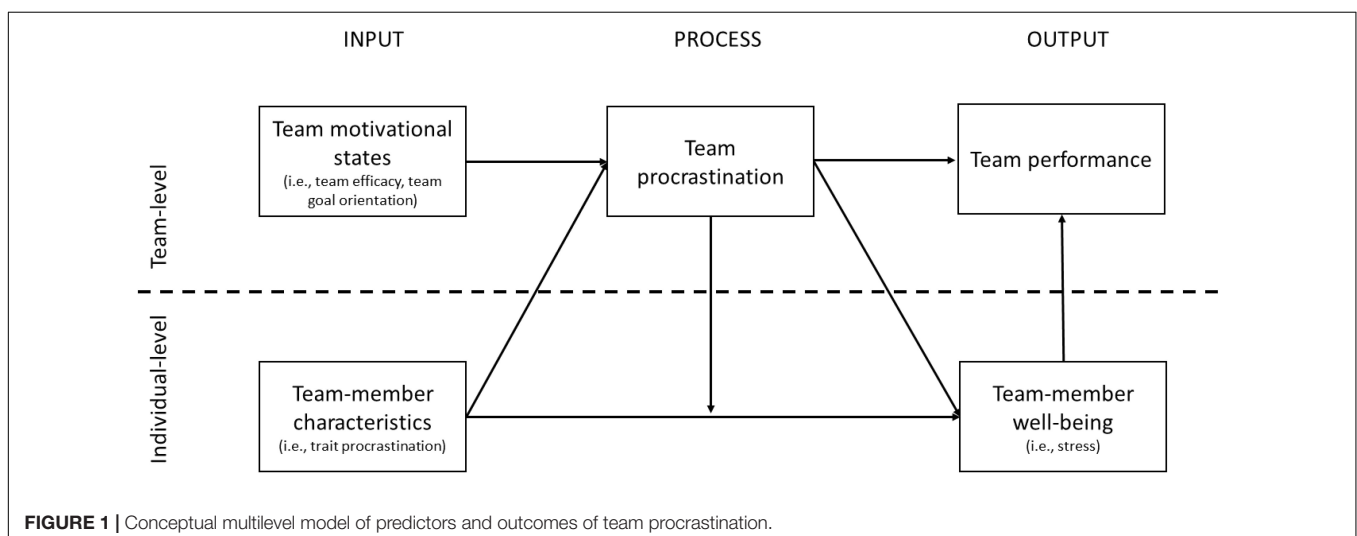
INPUT

PROCESS

OUTPUT

Team-level

Team motivational states
(i.e., team efficacy, team goal orientation)

Team procrastination

Team performance

Individual-level

Team-member characteristics
(i.e., trait procrastination)

Team-member well-being
(i.e., stress)

**FIGURE 1 |** Conceptual multilevel model of predictors and outcomes of team procrastination.